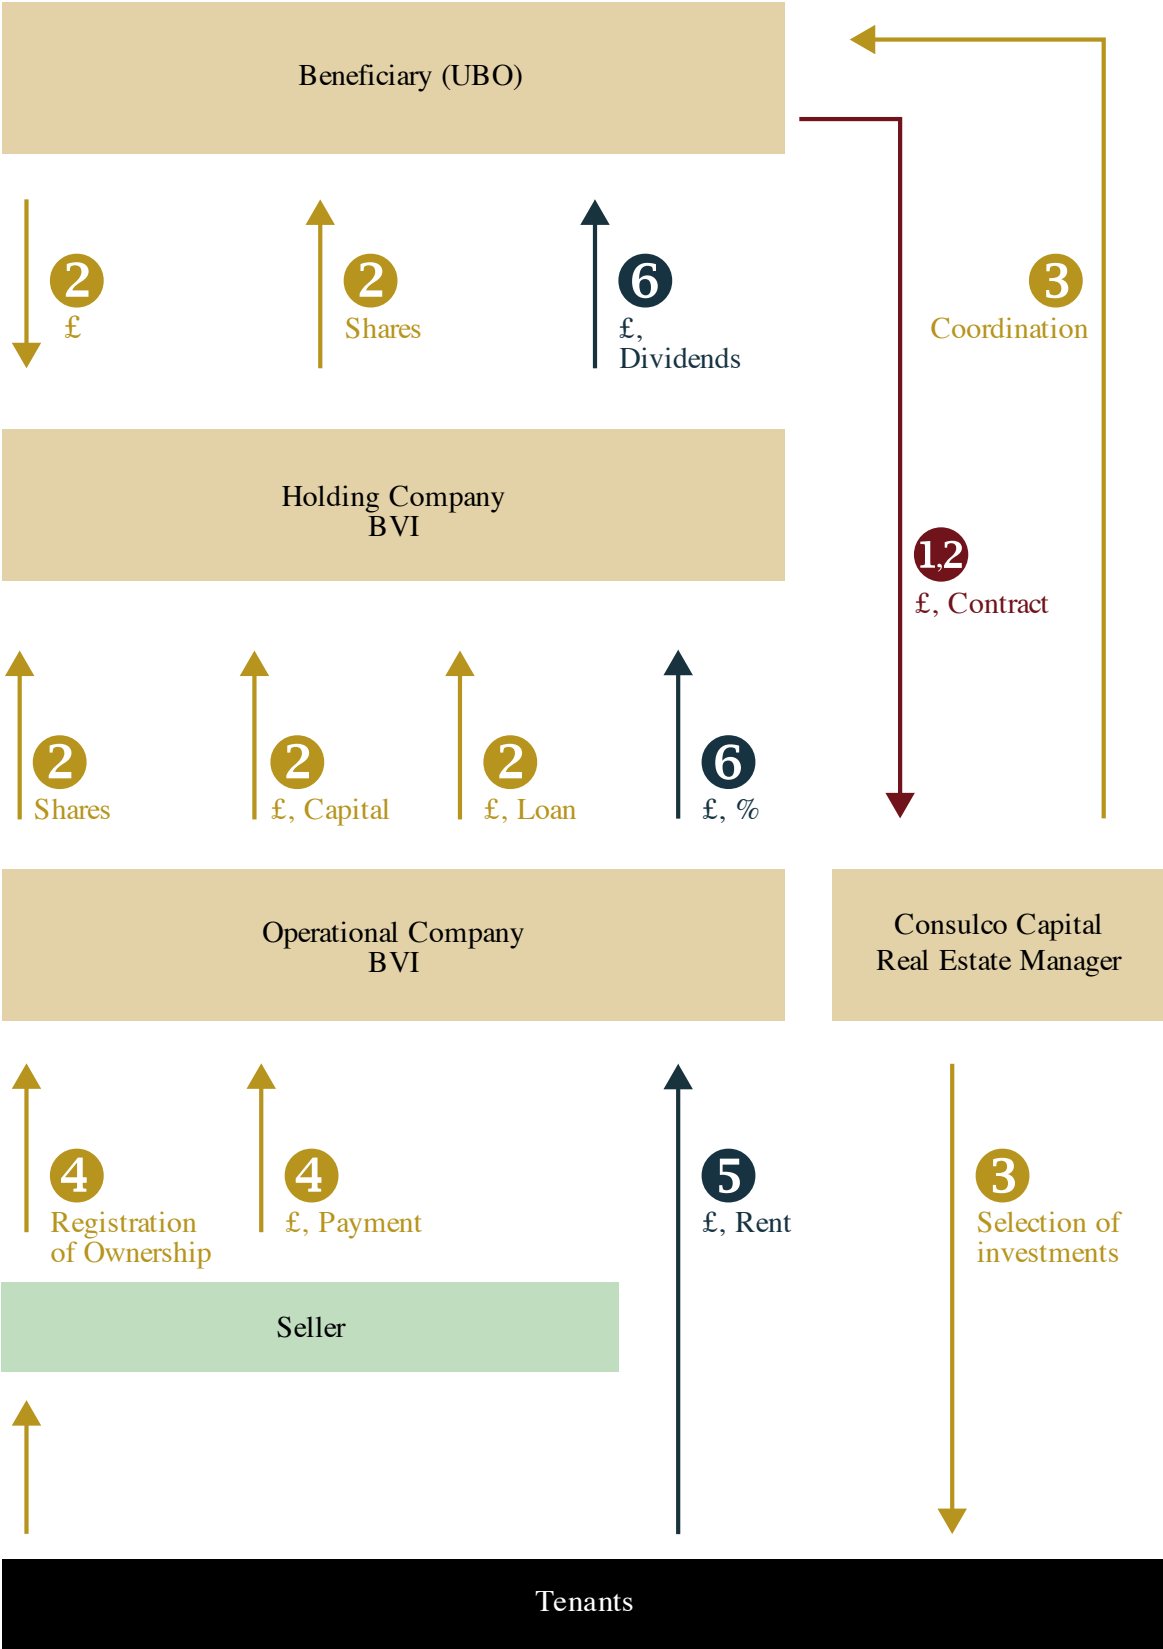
Beneficiary (UBO)

2
£

2
Shares

6
£,
Dividends

3
Coordination

Holding Company
BVI

1,2
£, Contract

2
Shares

2
£, Capital

2
£, Loan

6
£, %

Operational Company
BVI

Consulco Capital
Real Estate Manager

4
Registration of Ownership

4
£, Payment

5
£, Rent

3
Selection of investments

Seller

Tenants